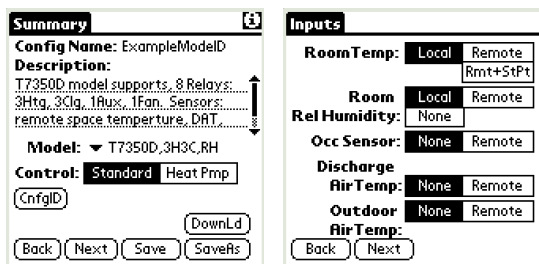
Summary

Config Name: ExampleModelD
Description:
T7350D model supports, 8 Relays: 3Htg, 3Clg, 1Aux, 1Fan. Sensors: remote space temperture, DAT,

Model: ▾ T7350D,3H3C,RH
Control: Standard Heat Pmp
CnfgID
DownLd
Back Next Save SaveAs

Inputs

RoomTemp: Local Remote Rmt+StPt
Room Rel Humidity: Local Remote None
Occ Sensor: None Remote
Discharge AirTemp: None Remote
Outdoor AirTemp: None Remote
Back Next